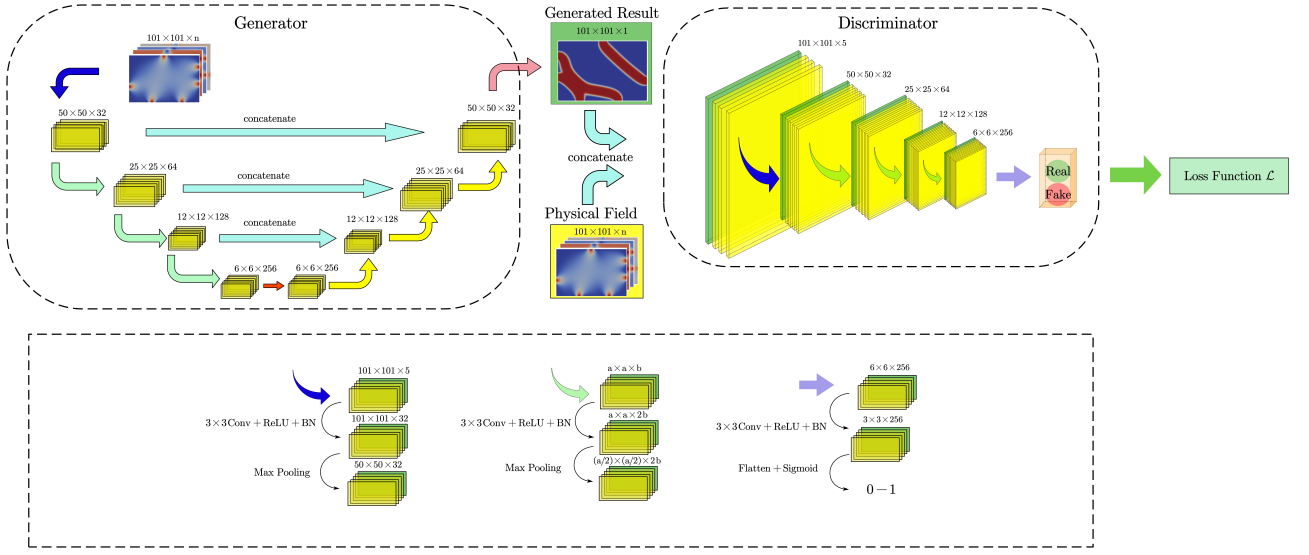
Generator

$101\times101\times n$

$50\times50\times32$

concatenate

$50\times50\times32$

$25\times25\times64$

concatenate

$25\times25\times64$

$12\times12\times128$

concatenate

$12\times12\times128$

$6\times6\times256$

$6\times6\times256$

Generated Result

$101\times101\times1$

concatenate

Physical Field

$101\times101\times n$

Discriminator

$101\times101\times5$

$50\times50\times32$

$25\times25\times64$

$12\times12\times128$

$6\times6\times256$

Real

Fake

Loss Function $\mathcal{L}$

$101\times101\times5$

$3\times3$ Conv + ReLU + BN

$101\times101\times32$

Max Pooling

$50\times50\times32$

$a\times a\times b$

$3\times3$ Conv + ReLU + BN

$a\times a\times2b$

Max Pooling

$(a/2)\times(a/2)\times2b$

$6\times6\times256$

$3\times3$ Conv + ReLU + BN

$3\times3\times256$

Flatten + Sigmoid

$0-1$